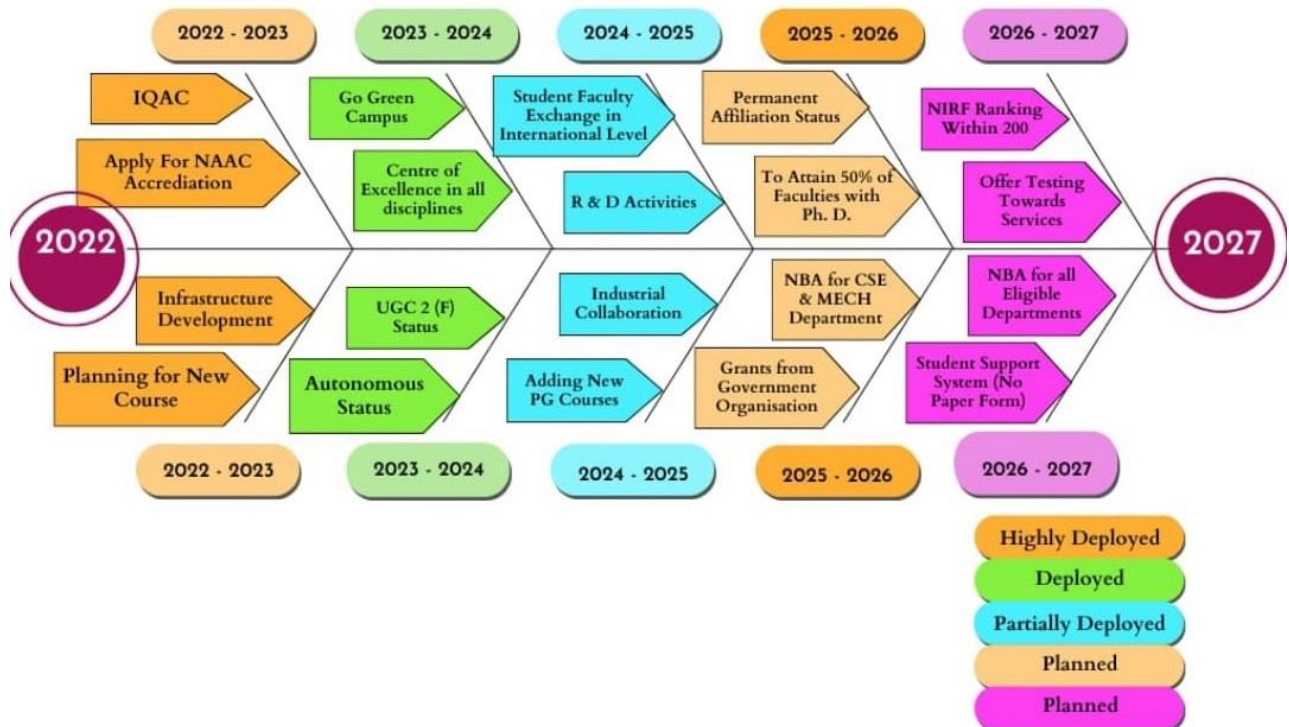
2022 - 2023

2023 - 2024

2024 - 2025

2025 - 2026

2026 - 2027

IQAC

Apply For NAAC Accrediation

Go Green Campus

Centre of Excellence in all disciplines

Student Faculty Exchange in International Level

R & D Activities

Permanent Affiliation Status

To Attain 50% of Faculties with Ph. D.

NIRF Ranking Within 200

Offer Testing Towards Services

2022

2027

Infrastructure Development

Planning for New Course

UGC 2 (F) Status

Autonomous Status

Industrial Collaboration

Adding New PG Courses

NBA for CSE & MECH Department

Grants from Government Organisation

NBA for all Eligible Departments

Student Support System (No Paper Form)

2022 - 2023

2023 - 2024

2024 - 2025

2025 - 2026

2026 - 2027

Highly Deployed

Deployed

Partially Deployed

Planned

Planned